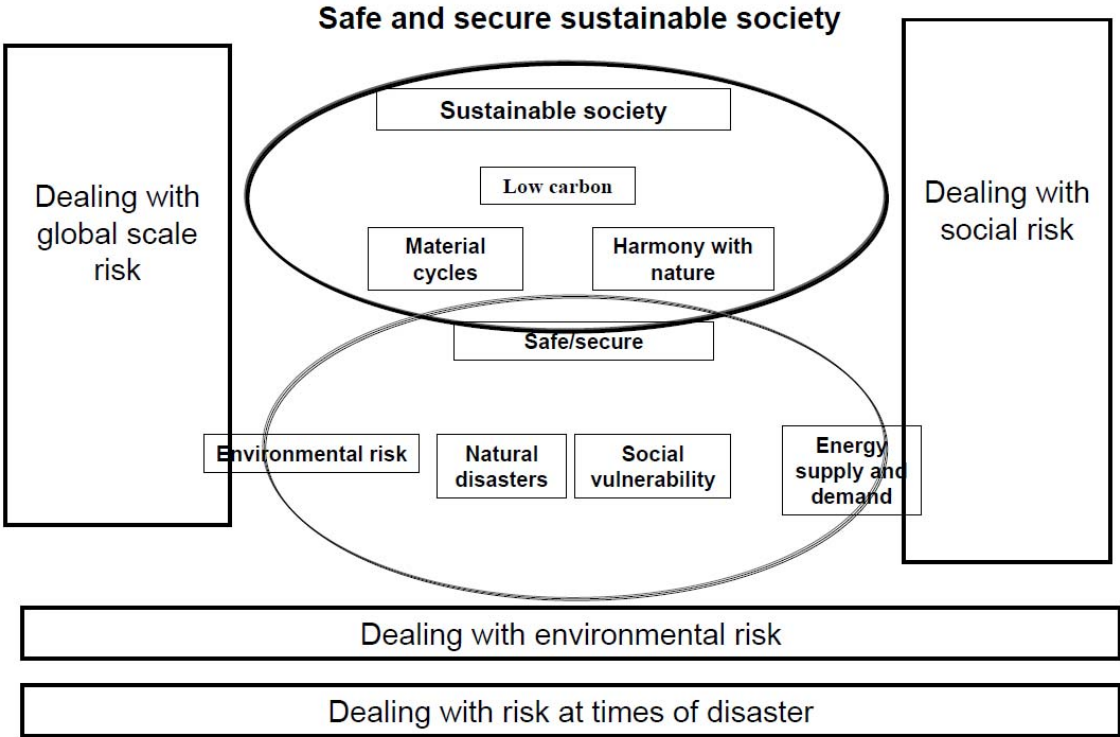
Safe and secure sustainable society

Dealing with global scale risk

Sustainable society

Low carbon

Material cycles

Harmony with nature

Dealing with social risk

Safe/secure

Environmental risk

Natural disasters

Social vulnerability

Energy supply and demand

Dealing with environmental risk

Dealing with risk at times of disaster